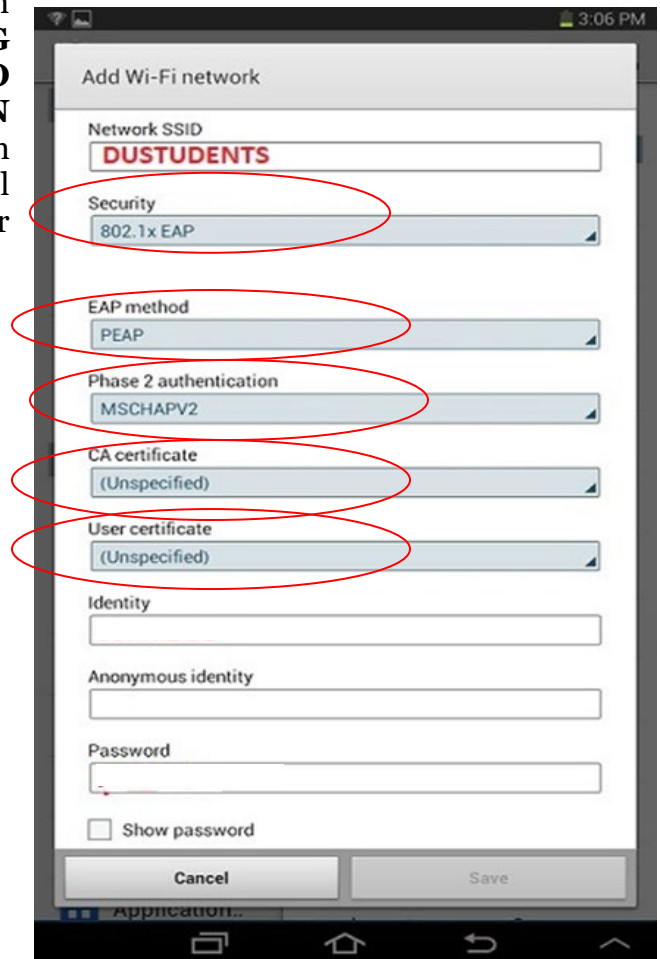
l
G
O
N
n
l
r

3:06 PM

Add Wi-Fi network

Network SSID
DUSTUDENTS

Security
802.1x EAP

EAP method
PEAP

Phase 2 authentication
MSCHAPV2

CA certificate
(Unspecified)

User certificate
(Unspecified)

Identity

Anonymous identity

Password

Show password

Cancel

Save

Application..